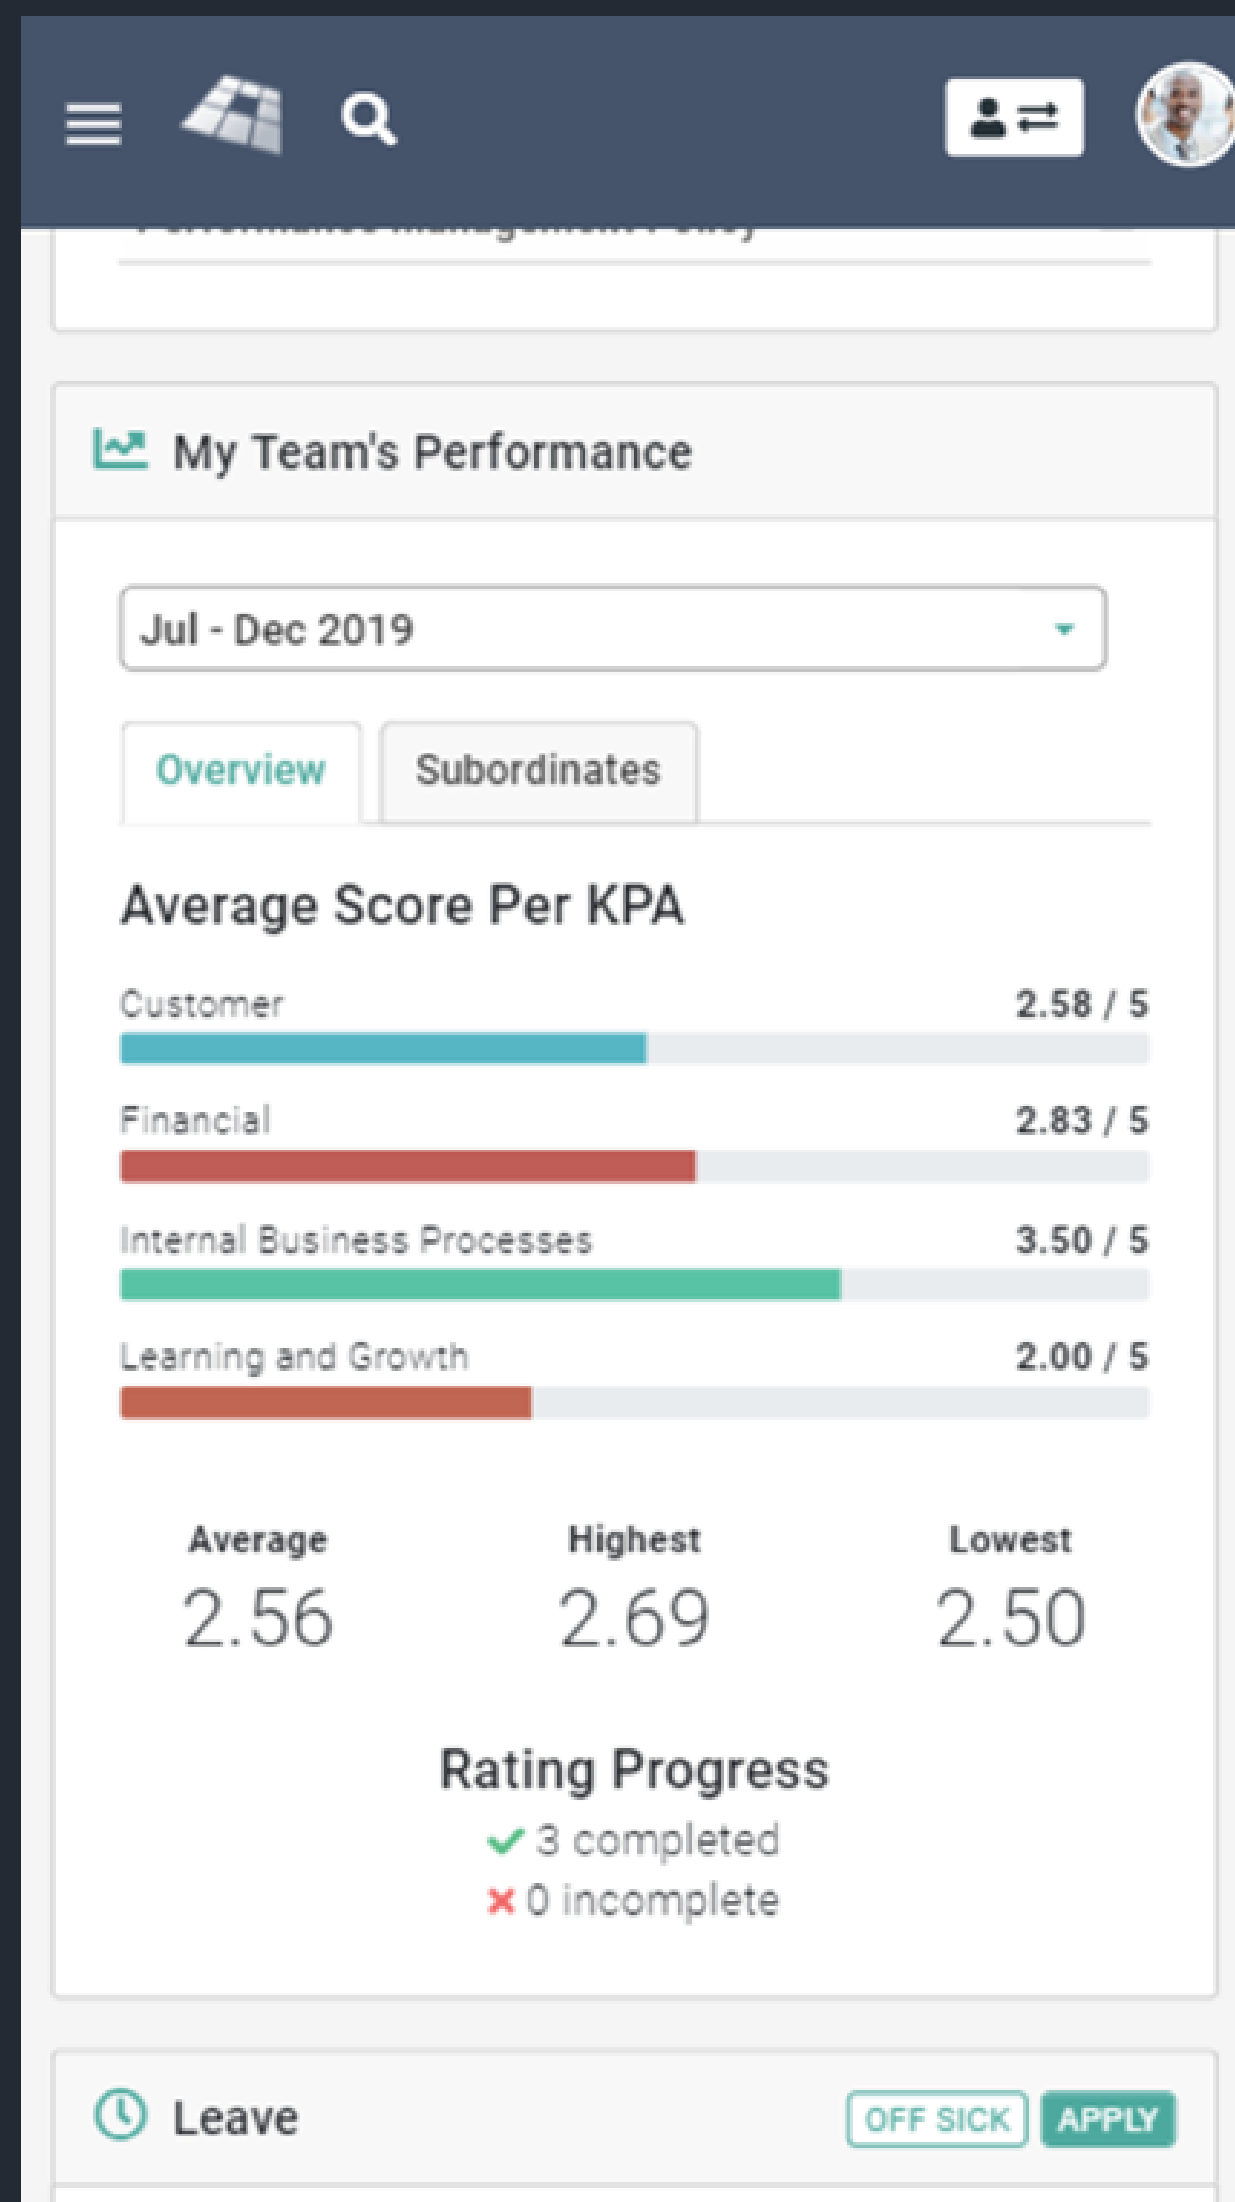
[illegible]

My Team's Performance

Jul - Dec 2019

Overview

Subordinates

Average Score Per KPA

Customer 2.58 / 5

Financial 2.83 / 5

Internal Business Processes 3.50 / 5

Learning and Growth 2.00 / 5

Average
2.56

Highest
2.69

Lowest
2.50

Rating Progress
3 completed
0 incomplete

Leave

OFF SICK

APPLY